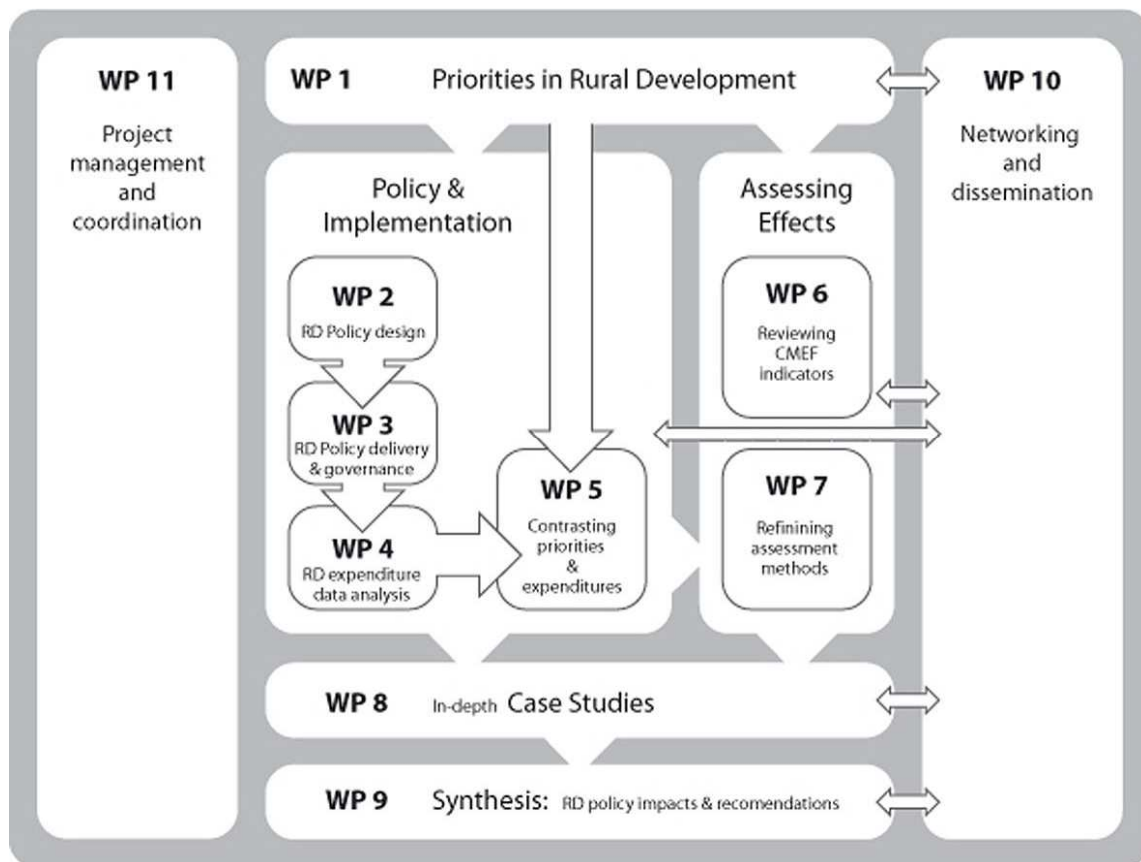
WP 11

Project management and coordination

WP 1 Priorities in Rural Development

WP 10

Networking and dissemination

Policy & Implementation

WP 2
RD Policy design

WP 3
RD Policy delivery & governance

WP 4
RD expenditure data analysis

WP 5
Contrasting priorities & expenditures

Assessing Effects

WP 6
Reviewing CMEF indicators

WP 7
Refinining assessment methods

WP 8 In-depth Case Studies

WP 9 Synthesis: RD policy impacts & recomendations